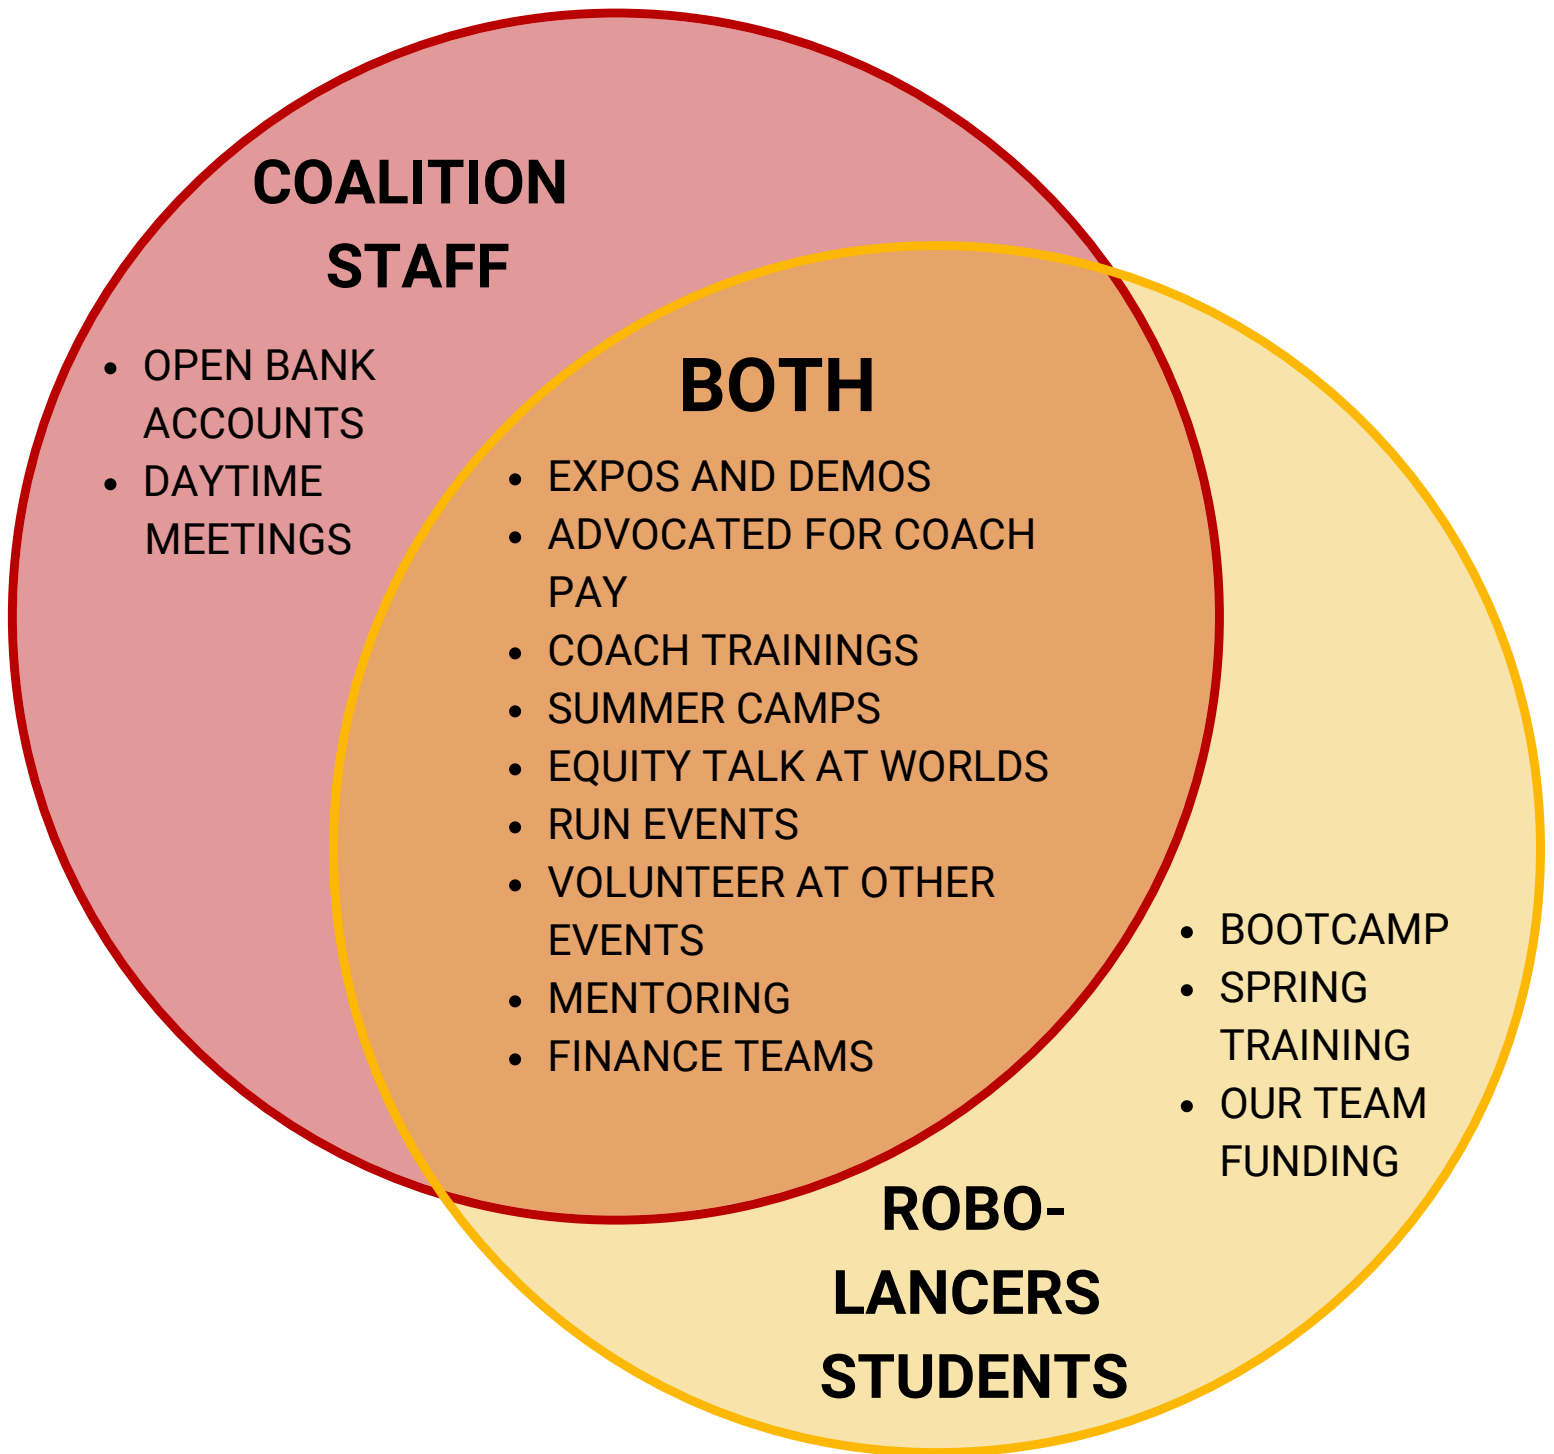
COALITION STAFF

- OPEN BANK ACCOUNTS
- DAYTIME MEETINGS

BOTH

- EXPOS AND DEMOS
- ADVOCATED FOR COACH PAY
- COACH TRAININGS
- SUMMER CAMPS
- EQUITY TALK AT WORLDS
- RUN EVENTS
- VOLUNTEER AT OTHER EVENTS
- MENTORING
- FINANCE TEAMS

- BOOTCAMP
- SPRING TRAINING
- OUR TEAM FUNDING

ROBO-LANCERS STUDENTS